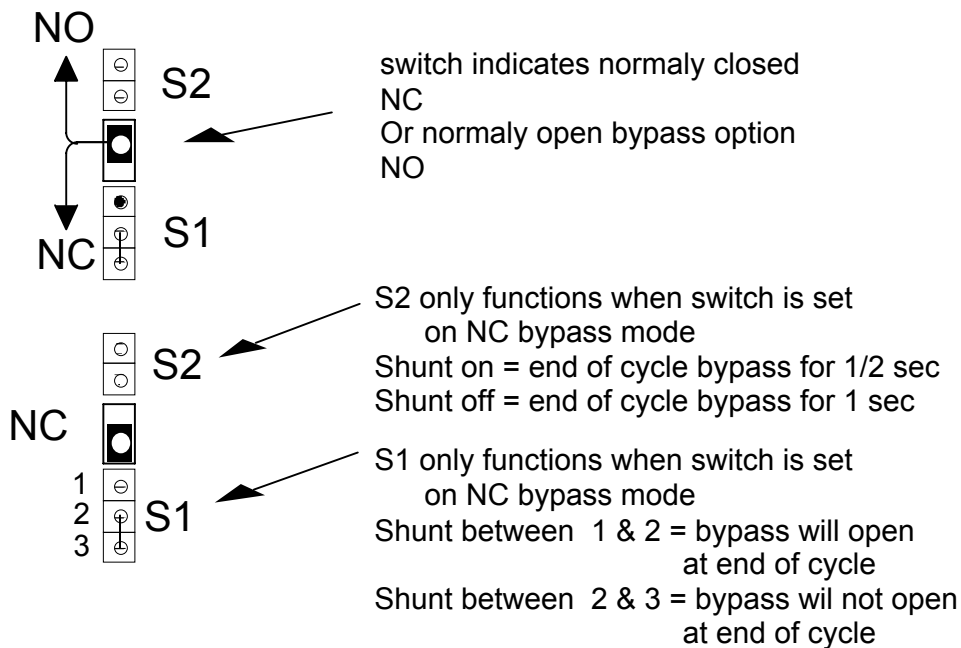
NO

S2

NC

S1

switch indicates normaly closed
NC
Or normaly open bypass option
NO

S2

NC

1
2
3

S1

S2 only functions when switch is set on NC bypass mode
Shunt on = end of cycle bypass for 1/2 sec
Shunt off = end of cycle bypass for 1 sec

S1 only functions when switch is set on NC bypass mode
Shunt between 1 & 2 = bypass will open at end of cycle
Shunt between 2 & 3 = bypass wil not open at end of cycle